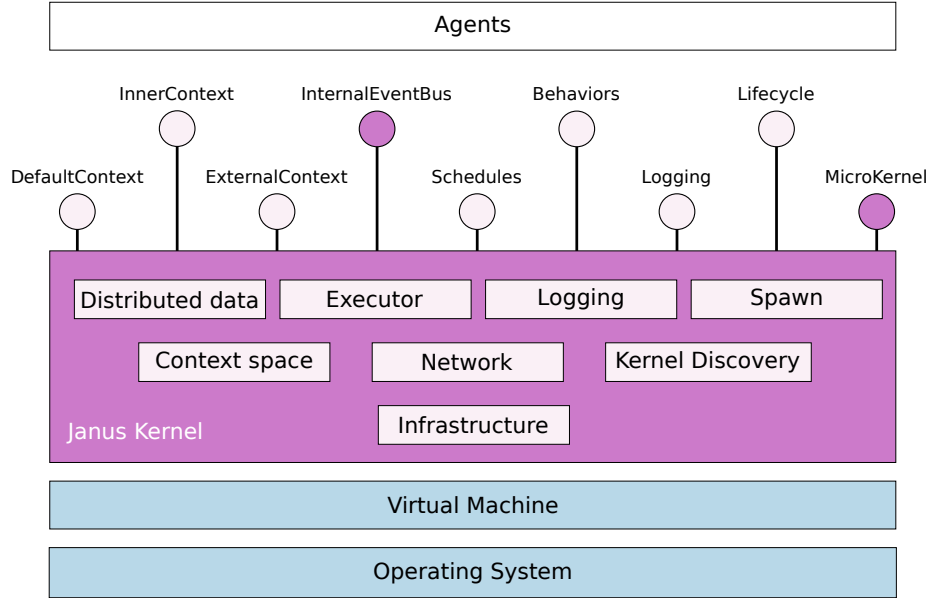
Agents

InnerContext
InternalEventBus
Behaviors
Lifecycle

DefaultContext
ExternalContext
Schedules
Logging
MicroKernel

Distributed data
Executor
Logging
Spawn

Context space
Network
Kernel Discovery

Infrastructure

Janus Kernel

Virtual Machine

Operating System